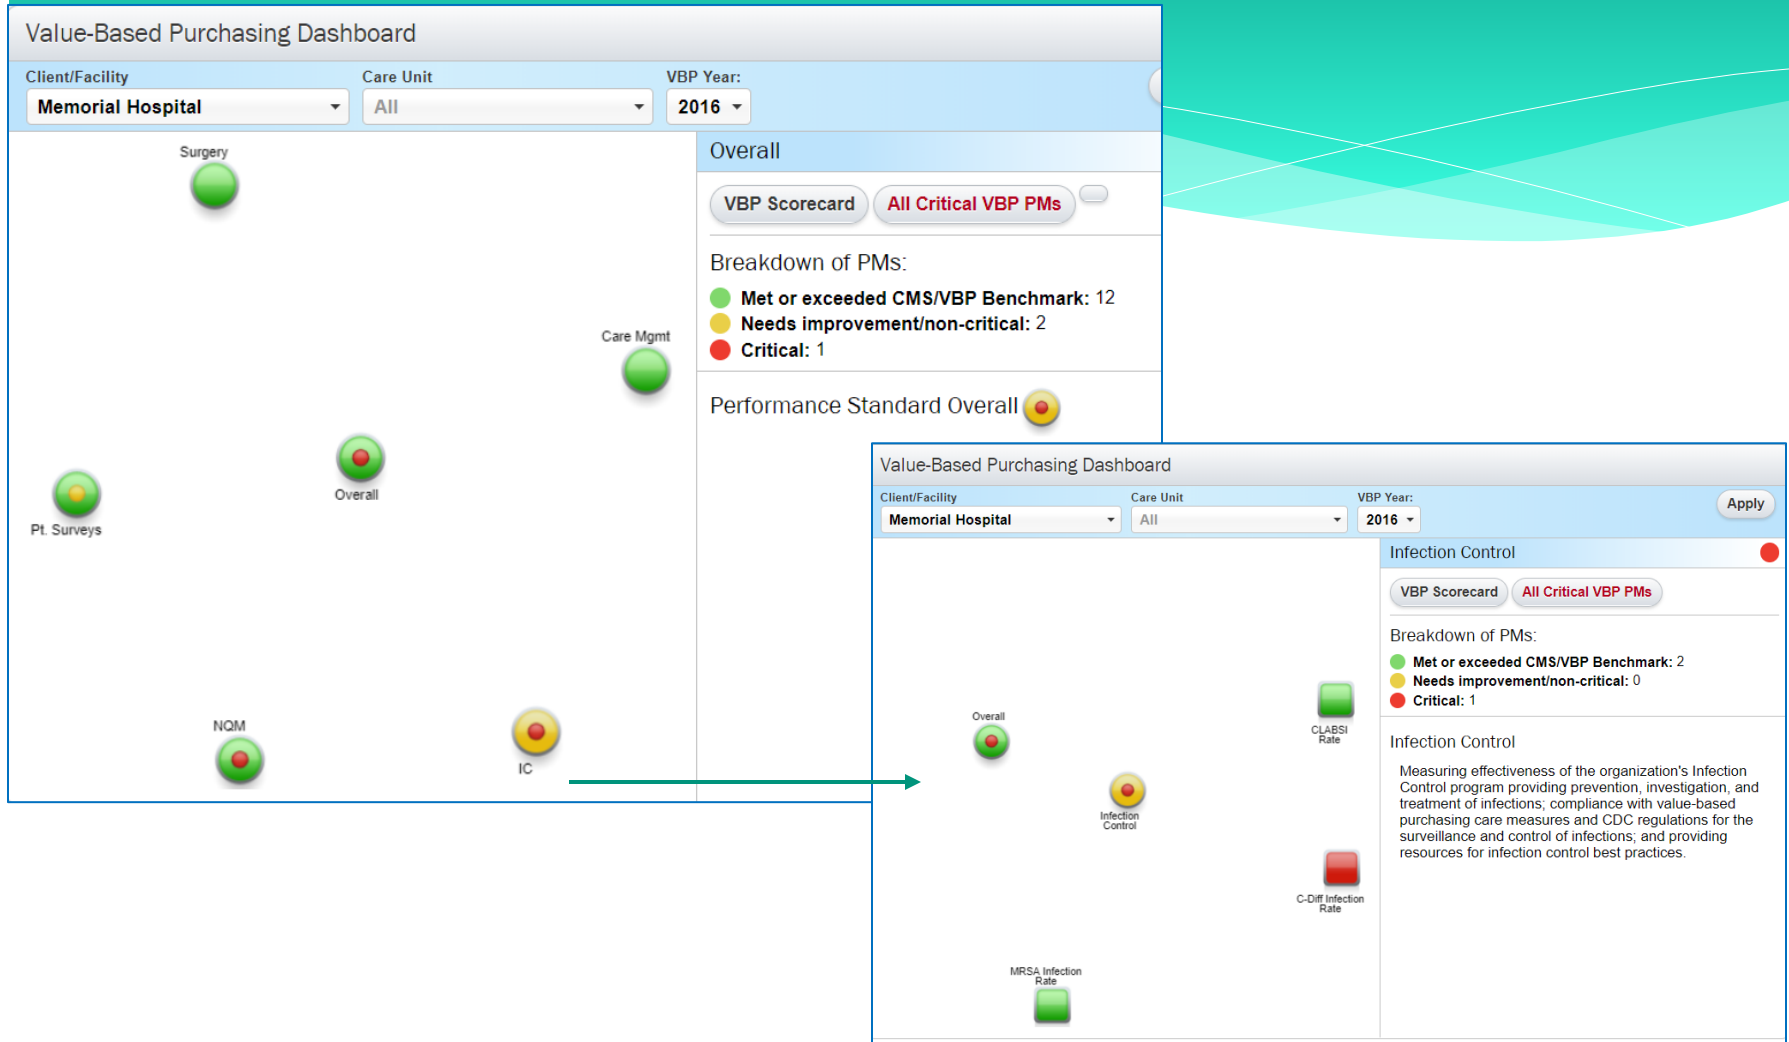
Value-Based Purchasing Dashboard

Client/Facility
Memorial Hospital
Care Unit
All
VBP Year:
2016

Surgery

Care Mgmt

Overall

Pt. Surveys

NQM

IC

Overall

VBP Scorecard
All Critical VBP PMs

Breakdown of PMs:
Met or exceeded CMS/VBP Benchmark: 12
Needs improvement/non-critical: 2
Critical: 1

Performance Standard Overall

Value-Based Purchasing Dashboard

Client/Facility
Memorial Hospital
Care Unit
All
VBP Year:
2016
Apply

Overall

CLABSI Rate

Infection Control

C-Diff Infection Rate

MRSA Infection Rate

Infection Control

VBP Scorecard
All Critical VBP PMs

Breakdown of PMs:
Met or exceeded CMS/VBP Benchmark: 2
Needs improvement/non-critical: 0
Critical: 1

Infection Control

Measuring effectiveness of the organization's Infection Control program providing prevention, investigation, and treatment of infections; compliance with value-based purchasing care measures and CDC regulations for the surveillance and control of infections; and providing resources for infection control best practices.